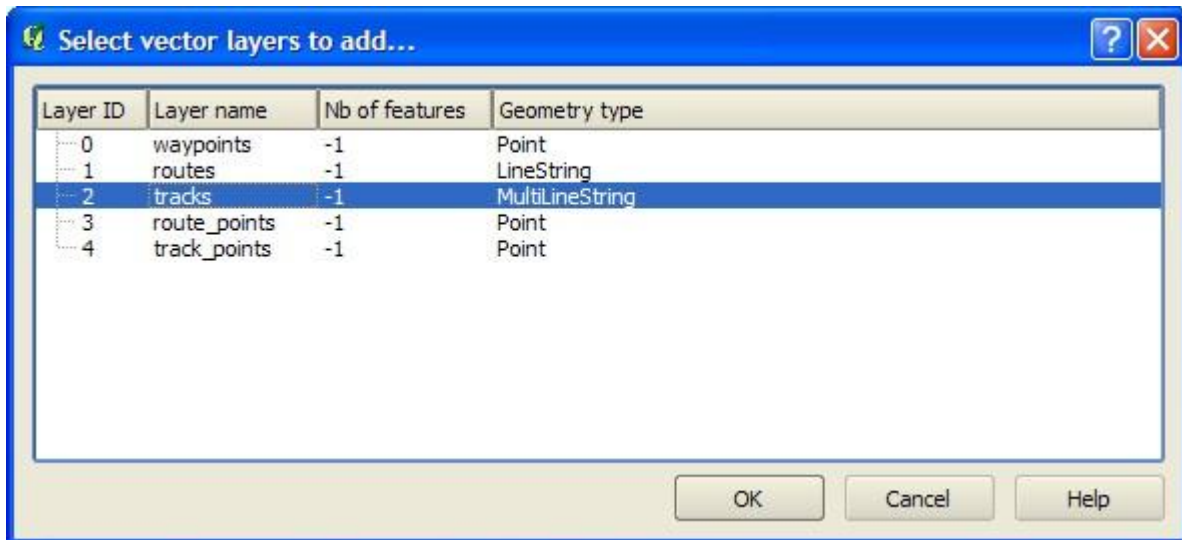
Select vector layers to add...

| Layer ID | Layer name | Nb of features | Geometry type |
|---|---|---|---|
| 0 | waypoints | -1 | Point |
| 1 | routes | -1 | LineString |
| 2 | tracks | -1 | MultiLineString |
| 3 | route_points | -1 | Point |
| 4 | track_points | -1 | Point |

OK Cancel Help